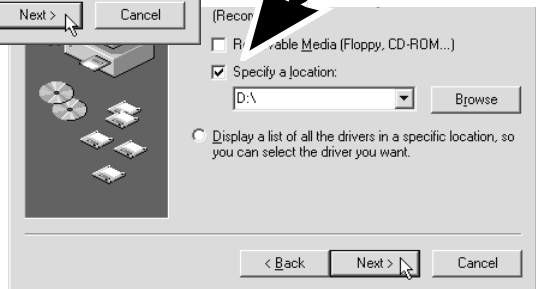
Next >

Cancel

(Recon

R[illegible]vable Media (Floppy, CD-ROM...)

Specify a location:

D:\

Browse

Display a list of all the drivers in a specific location, so you can select the driver you want.

< Back

Next >

Cancel